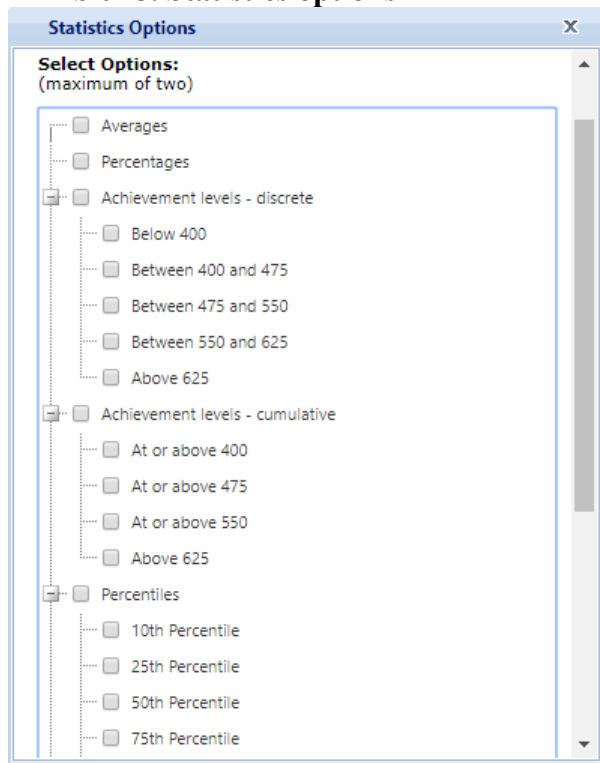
Statistics Options

X

Select Options:
(maximum of two)

Averages

Percentages

Achievement levels - discrete

Below 400

Between 400 and 475

Between 475 and 550

Between 550 and 625

Above 625

Achievement levels - cumulative

At or above 400

At or above 475

At or above 550

Above 625

Percentiles

10th Percentile

25th Percentile

50th Percentile

75th Percentile